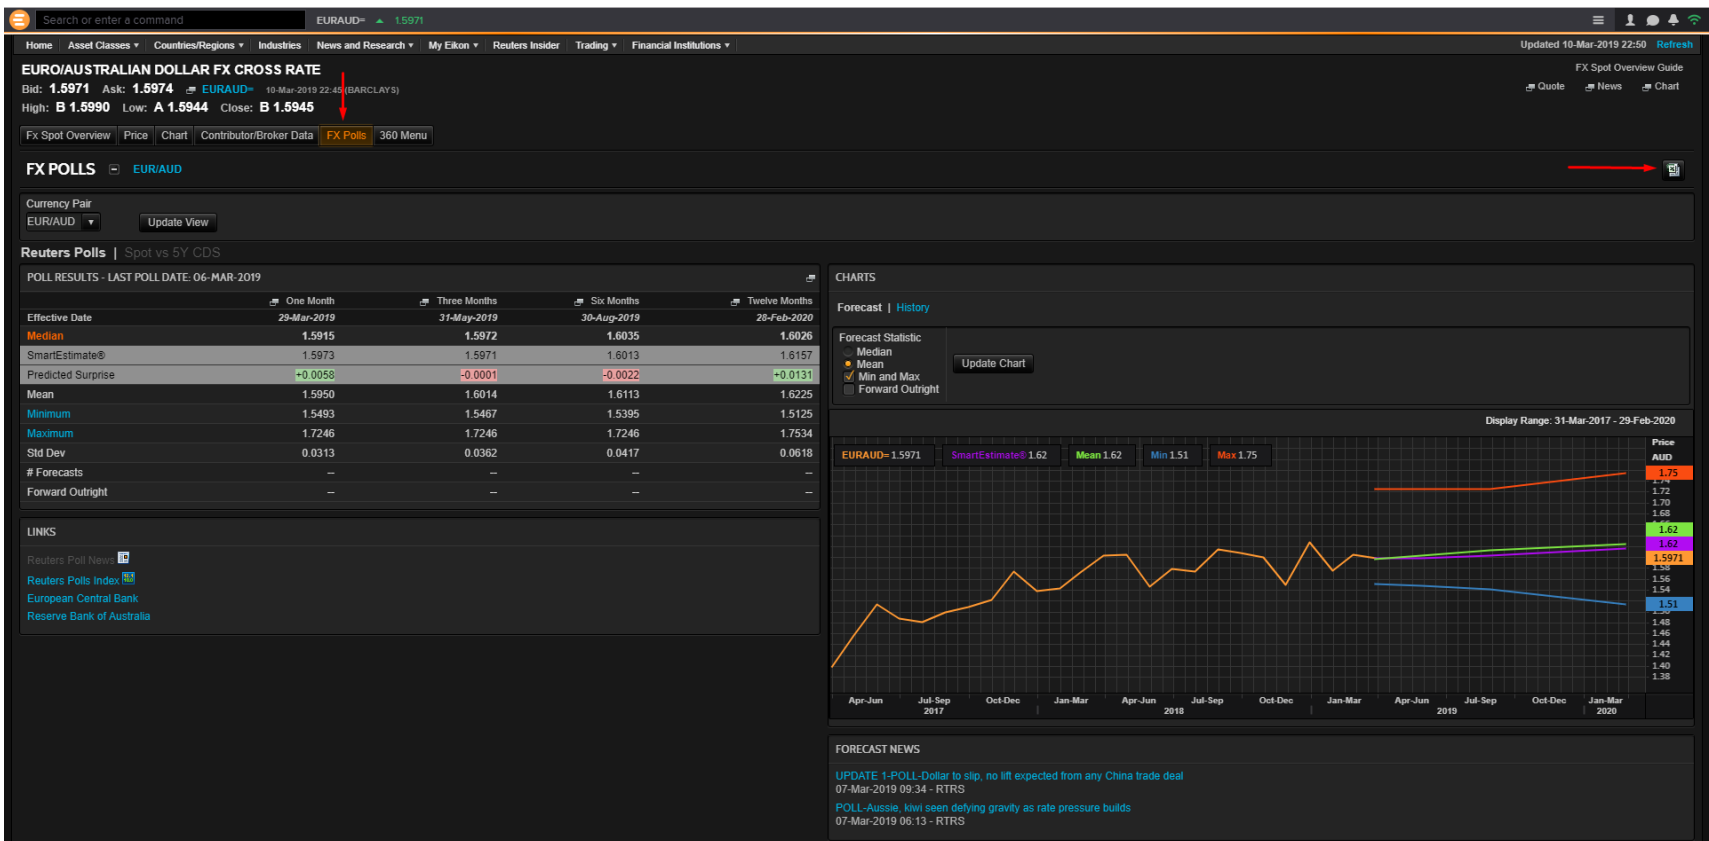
Search or enter a command

EURAUD= ▲ 1.5971

Home | Asset Classes ▾ | Countries/Regions ▾ | Industries | News and Research ▾ | My Eikon ▾ | Reuters Insider | Trading ▾ | Financial Institutions ▾

Updated 10-Mar-2019 22:50 Refresh

EURO/AUSTRALIAN DOLLAR FX CROSS RATE

Bid: 1.5971 Ask: 1.5974 EURAUD= 10-Mar-2019 22:45 (BARCLAYS)

High: B 1.5990 Low: A 1.5944 Close: B 1.5945

FX Spot Overview Guide

Quote News Chart

Fx Spot Overview | Price | Chart | Contributor/Broker Data | FX Polls | 360 Menu

FX POLLS EUR/AUD

Currency Pair

EUR/AUD ▾ Update View

Reuters Polls | Spot vs 5Y CDS

POLL RESULTS - LAST POLL DATE: 06-MAR-2019

| | One Month | Three Months | Six Months | Twelve Months |
|---|---|---|---|---|
| Effective Date | 29-Mar-2019 | 31-May-2019 | 30-Aug-2019 | 28-Feb-2020 |
| Median | 1.5915 | 1.5972 | 1.6035 | 1.6026 |
| SmartEstimate® | 1.5973 | 1.5971 | 1.6013 | 1.6157 |
| Predicted Surprise | +0.0058 | -0.0001 | -0.0022 | +0.0131 |
| Mean | 1.5950 | 1.6014 | 1.6113 | 1.6225 |
| Minimum | 1.5493 | 1.5467 | 1.5395 | 1.5125 |
| Maximum | 1.7246 | 1.7246 | 1.7246 | 1.7534 |
| Std Dev | 0.0313 | 0.0362 | 0.0417 | 0.0618 |
| # Forecasts | -- | -- | -- | -- |
| Forward Outright | -- | -- | -- | -- |

LINKS

Reuters Poll News

Reuters Polls Index

European Central Bank

Reserve Bank of Australia

CHARTS

Forecast | History

Forecast Statistic

Median

Mean

Min and Max

Forward Outright

Update Chart

Display Range: 31-Mar-2017 - 29-Feb-2020

EURAUD= 1.5971 SmartEstimate® 1.62 Mean 1.62 Min 1.51 Max 1.75

Price AUD

1.75 1.72 1.70 1.68 1.62 1.62 1.5971 1.56 1.54 1.51 1.48 1.46 1.44 1.42 1.40 1.38

Apr-Jun Jul-Sep 2017 Oct-Dec Jan-Mar Apr-Jun 2018 Jul-Sep Oct-Dec Jan-Mar Apr-Jun 2019 Jul-Sep Oct-Dec Jan-Mar 2020

FORECAST NEWS

UPDATE 1-POLL-Dollar to slip, no lift expected from any China trade deal

07-Mar-2019 09:34 - RTRS

POLL-Aussie, kiwi seen defying gravity as rate pressure builds

07-Mar-2019 06:13 - RTRS